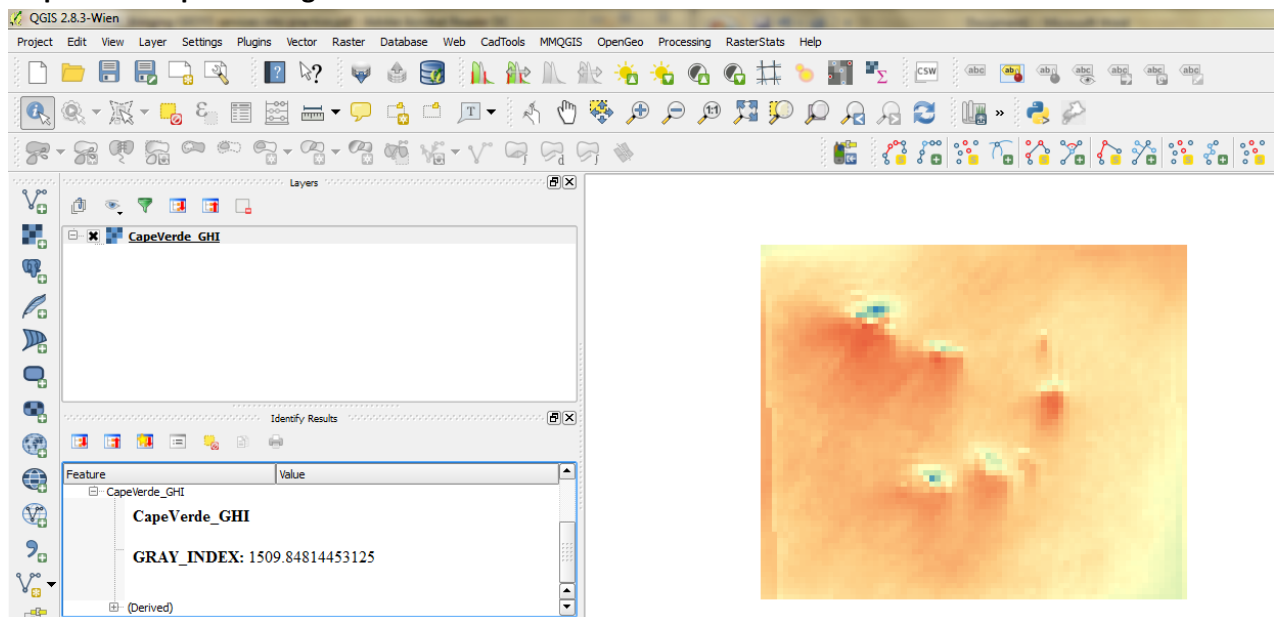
QGIS 2.8.3-Wien

Project Edit View Layer Settings Plugins Vector Raster Database Web CadTools MMQGIS OpenGeo Processing RasterStats Help

CSW

Layers

CapeVerde_GHI

Identify Results

| Feature | Value |
|---|---|
| CapeVerde_GHI | |

CapeVerde_GHI

GRAY_INDEX: 1509.84814453125

(Derived)